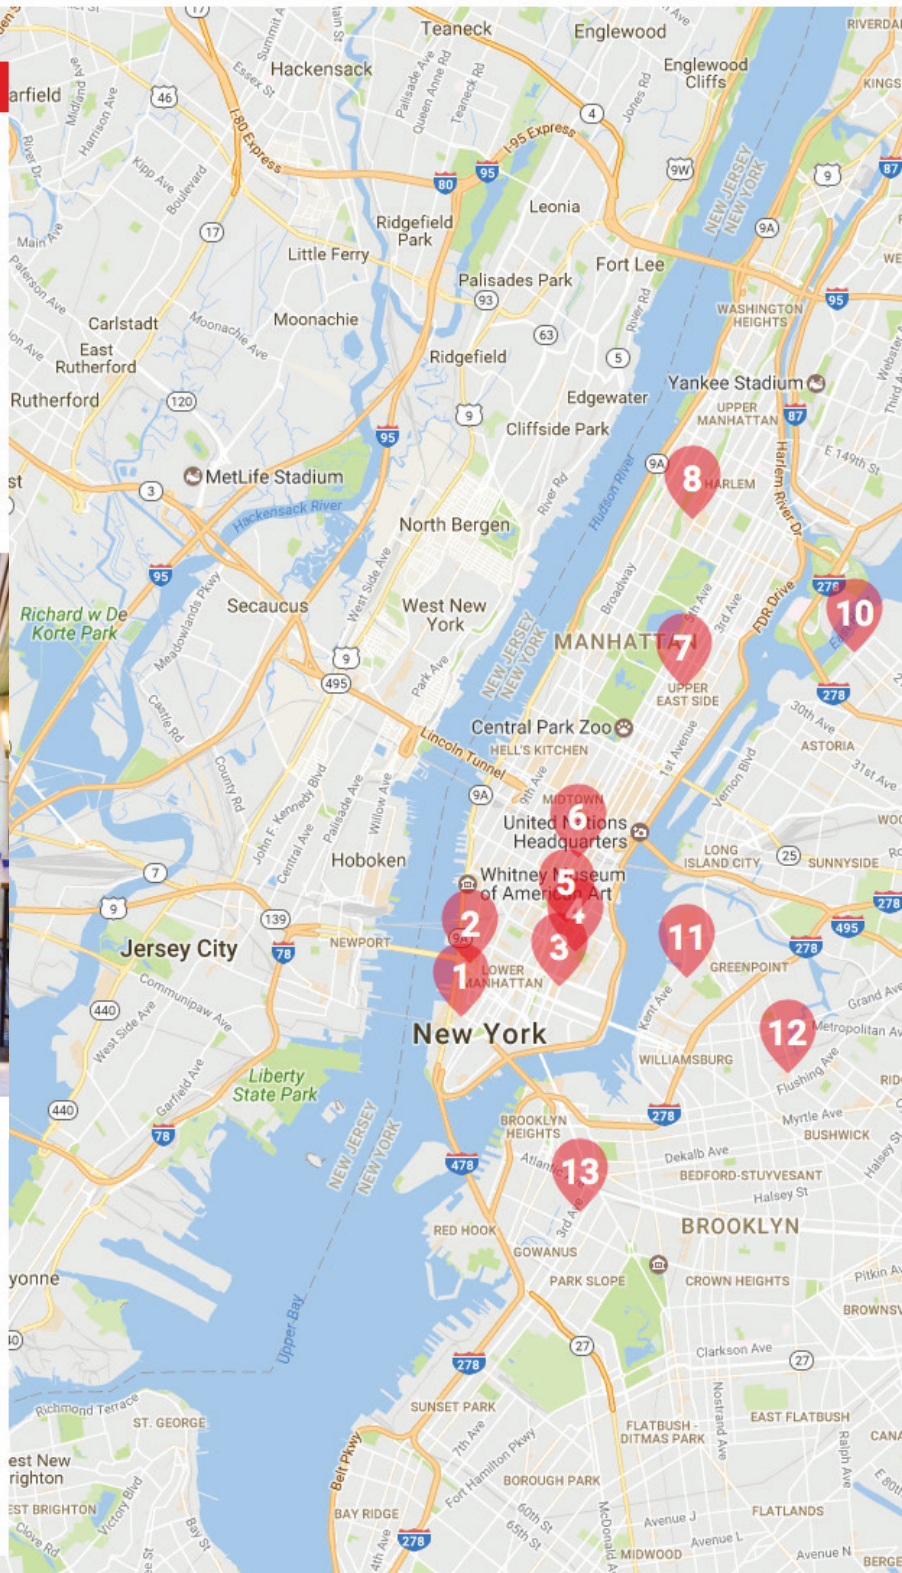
Teaneck
Englewood
Hackensack
Englewood Cliffs
arfield
46
4
I-80 Express
I-95 Express
80
95
9W
87
9
Ridgefield Park
Leonia
17
NEW JERSEY
NEW YORK
9A
Little Ferry
Fort Lee
Palisades Park
93
95
WASHINGTON HEIGHTS
Carlstadt
Moonachie
63
East Rutherford
Ridgefield
5
Yankee Stadium
Rutherford
120
Edgewater
UPPER MANHATTAN
87
9
Cliffside Park
95
E 149th St
MetLife Stadium
9A
8
HARLEM
3
Hackensack River
Hudson River
Harlem River Dr
North Bergen
95
278
10
Secaucus
West New York
Richard w De Korte Park
MANHATTAN
7
FDR Drive
9
NEW JERSEY
NEW YORK
UPPER EAST SIDE
278
495
30th Ave
Central Park Zoo
ASTORIA
Lincoln Tunnel
HELL'S KITCHEN
31st Ave
9A
MIDTOWN
6
United Nations Headquarters
LONG ISLAND CITY
25
SUNNYSIDE
Hoboken
Whitney Museum of American Art
5
7
4
9
139
2
11
278
278
495
Jersey City
78
NEWPORT
3
GREENPOINT
1
LOWER MANHATTAN
440
12
Metropolitan Av
New York
WILLIAMSBURG
Liberty State Park
Flushing Ave
440
278
Myrtle Ave
BUSHWICK
BROOKLYN HEIGHTS
78
NEW JERSEY
NEW YORK
Dekalb Ave
478
Atlantic
13
BEDFORD-STUYVESANT
Halsey St
RED HOOK
BROOKLYN
GOWANUS
yonne
PARK SLOPE
CROWN HEIGHTS
Upper Bay
27
Clarkson Ave
27
278
Richmond Terrace
ST. GEORGE
SUNSET PARK
EAST FLATBUSH
FLATBUSH - DITMAS PARK
est New righton
BOROUGH PARK
Belt Pkwy
Fort Hamilton Pkwy
EST BRIGHTON
BAY RIDGE
278
FLATLANDS
Avenue J
Avenue L
MIDWOOD
Avenue N
BERGE